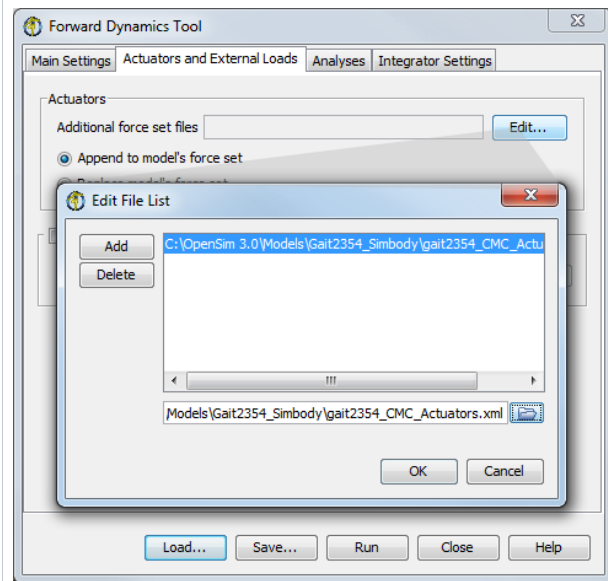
Forward Dynamics Tool

Main Settings | Actuators and External Loads | Analyses | Integrator Settings

Actuators

Additional force set files

Edit...

Append to model's force set

Edit File List

Add

Delete

C:\OpenSim 3.0\Models\Gait2354_Simbody\gait2354_CMC_Actu

Models\Gait2354_Simbody\gait2354_CMC_Actuators.xml

OK

Cancel

Load...

Save...

Run

Close

Help